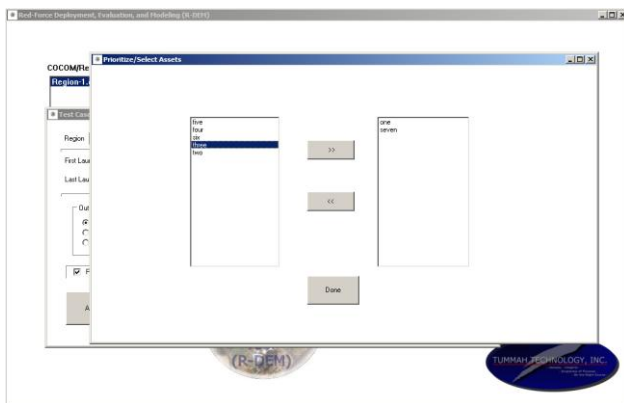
Red-Force Deployment, Evaluation, and Modeling (R-DEM)

COCOM/Re

Region-1.

Test Cas

Region

First Lau

Last Lau

Out

F

A

Prioritize/Select Assets

five
four
six
three
two

>>

<<

one
seven

Done

(R-DEM)

TUMMAH TECHNOLOGY, INC.